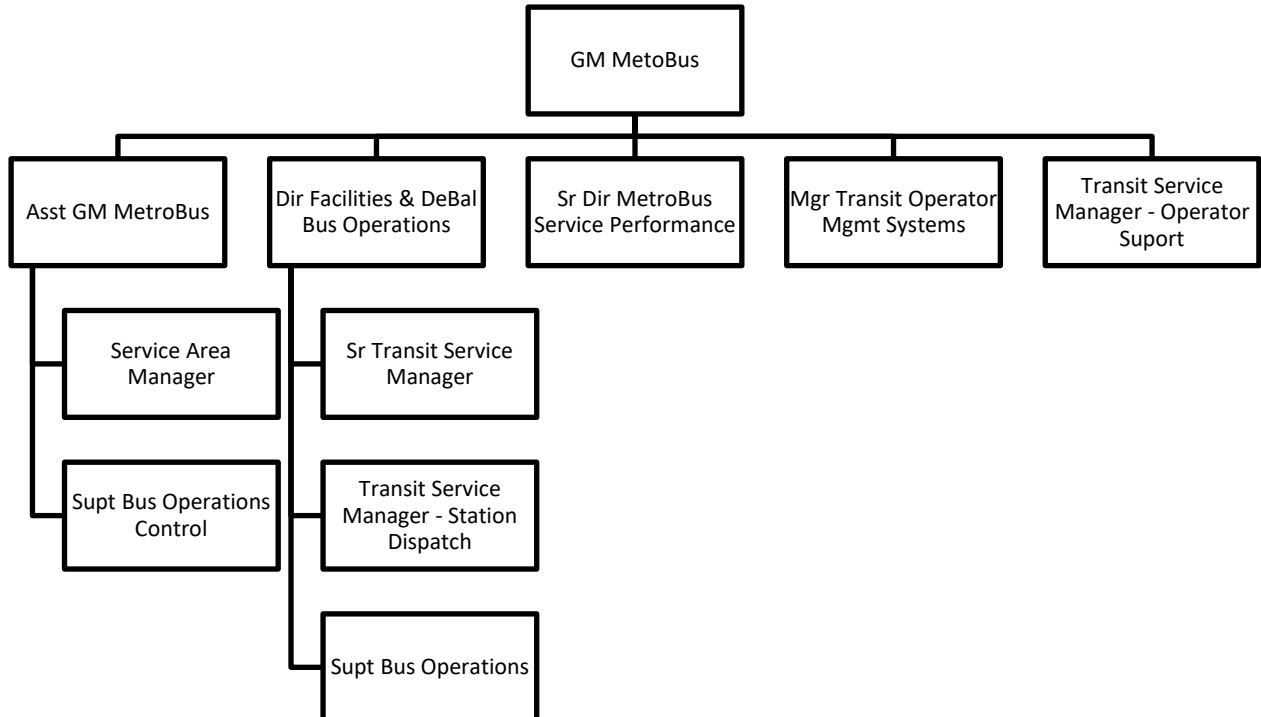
GM MetoBus

Asst GM MetroBus

Dir Facilities & DeBal Bus Operations

Sr Dir MetroBus Service Performance

Mgr Transit Operator Mgmt Systems

Transit Service Manager - Operator Suport

Service Area Manager

Supt Bus Operations Control

Sr Transit Service Manager

Transit Service Manager - Station Dispatch

Supt Bus Operations